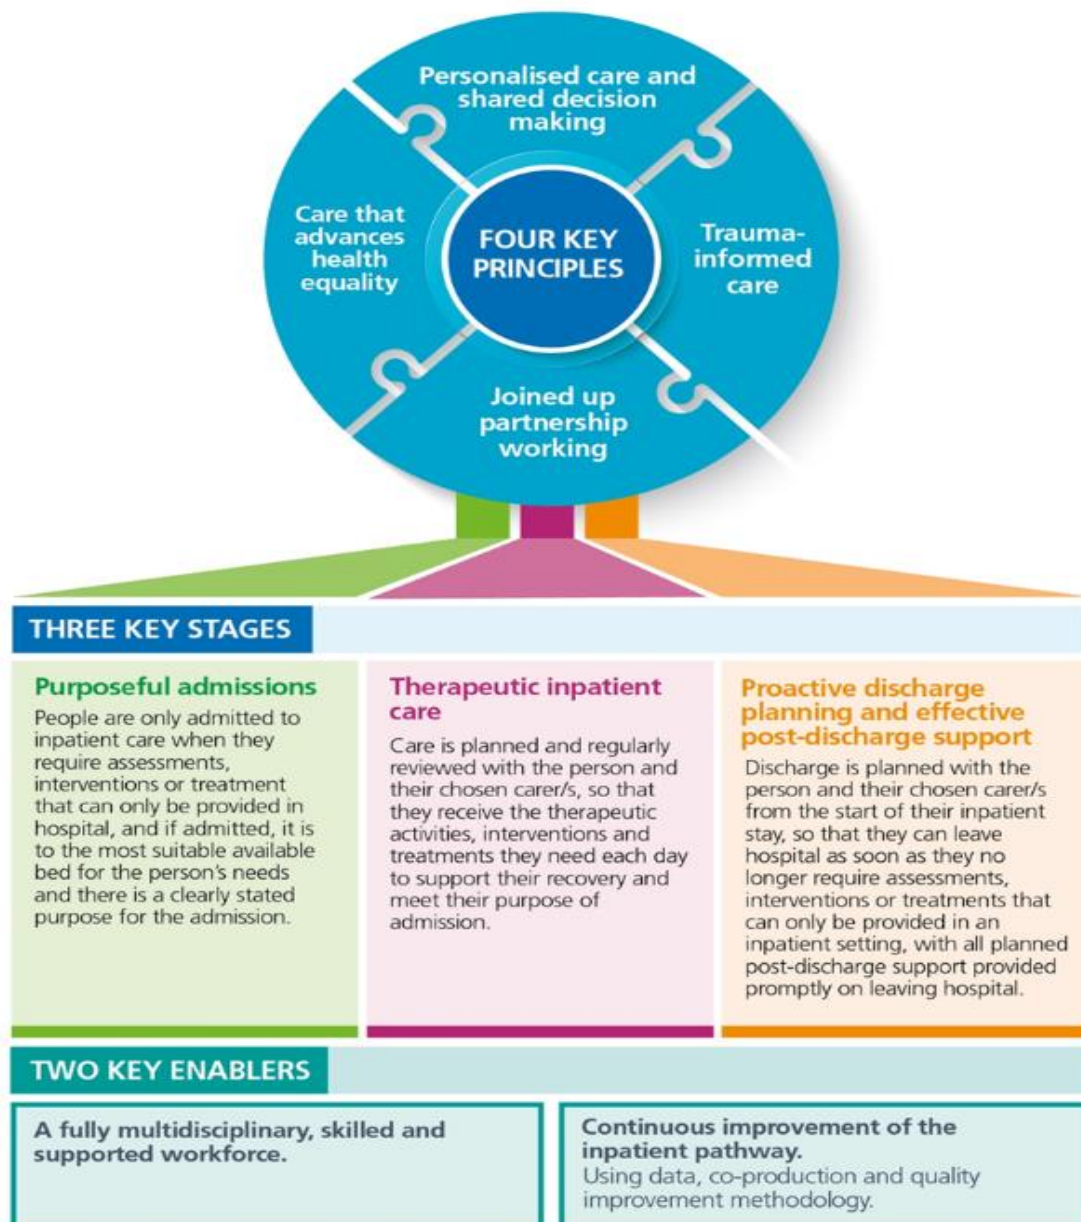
Personalised care and shared decision making

Care that advances health equality

FOUR KEY PRINCIPLES

Trauma-informed care

Joined up partnership working

THREE KEY STAGES

Purposeful admissions

People are only admitted to inpatient care when they require assessments, interventions or treatment that can only be provided in hospital, and if admitted, it is to the most suitable available bed for the person's needs and there is a clearly stated purpose for the admission.

Therapeutic inpatient care

Care is planned and regularly reviewed with the person and their chosen carer/s, so that they receive the therapeutic activities, interventions and treatments they need each day to support their recovery and meet their purpose of admission.

Proactive discharge planning and effective post-discharge support

Discharge is planned with the person and their chosen carer/s from the start of their inpatient stay, so that they can leave hospital as soon as they no longer require assessments, interventions or treatments that can only be provided in an inpatient setting, with all planned post-discharge support provided promptly on leaving hospital.

TWO KEY ENABLERS

A fully multidisciplinary, skilled and supported workforce.

Continuous improvement of the inpatient pathway.
Using data, co-production and quality improvement methodology.